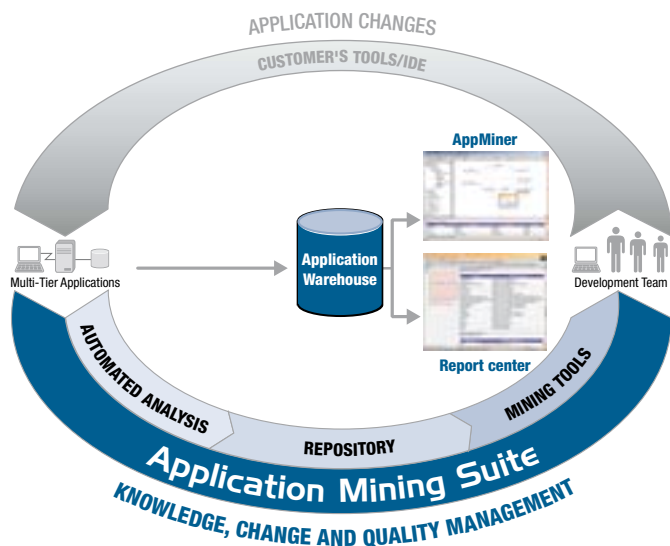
APPLICATION CHANGES

CUSTOMER'S TOOLS/IDE

AppMiner

Multi-Tier Applications

Application Warehouse

Development Team

Report center

AUTOMATED ANALYSIS

REPOSITORY

MINING TOOLS

Application Mining Suite

KNOWLEDGE, CHANGE AND QUALITY MANAGEMENT